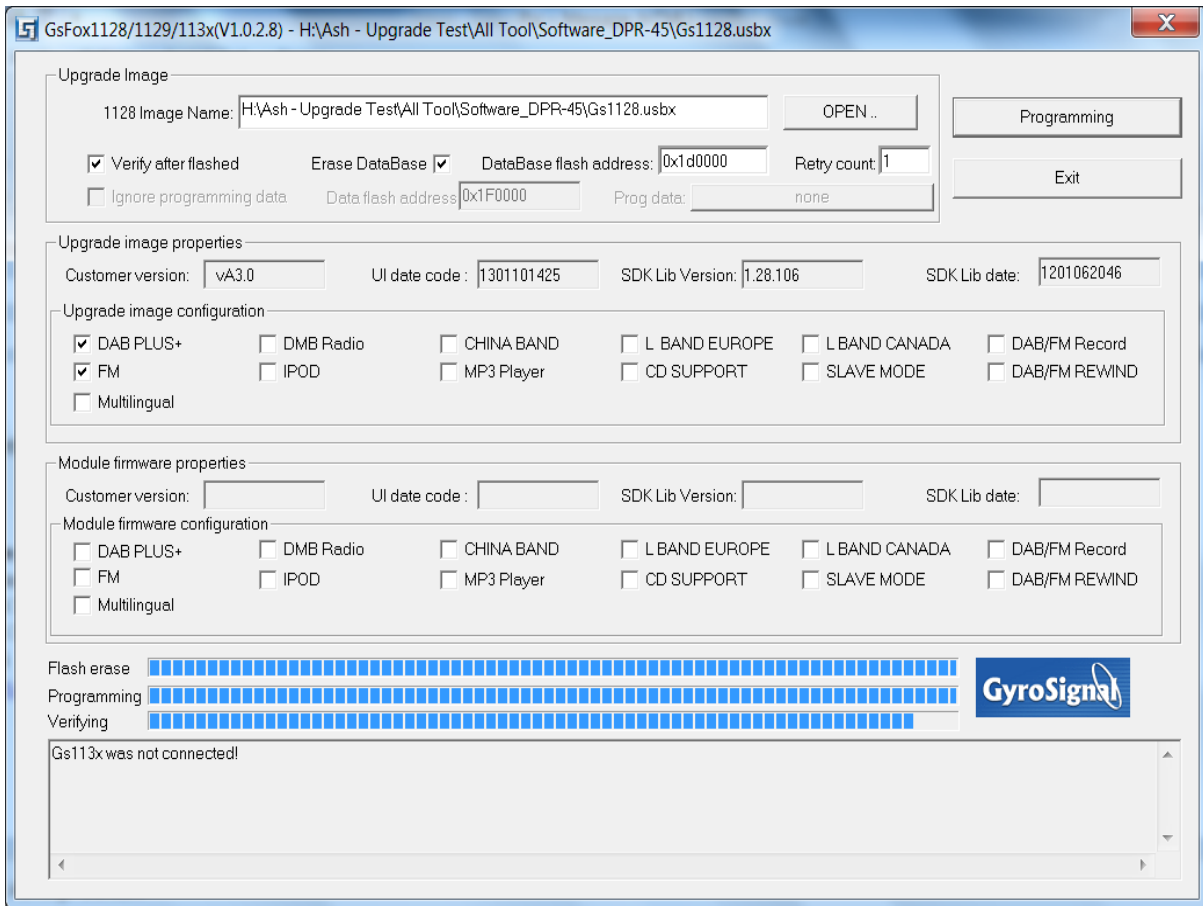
GsFox1128/1129/113x(V1.0.2.8) - H:\Ash - Upgrade Test\All Tool\Software_DPR-45\Gs1128.usbx

X

Upgrade Image

1128 Image Name: H:\Ash - Upgrade Test\All Tool\Software_DPR-45\Gs1128.usbx

OPEN ..

Programming

Verify after flashed

Erase DataBase

DataBase flash address: 0x1d0000

Retry count: 1

Exit

Ignore programming data

Data flash address 0x1F0000

Prog data: none

Upgrade image properties

Customer version: vA3.0

UI date code : 1301101425

SDK Lib Version: 1.28.106

SDK Lib date: 1201062046

Upgrade image configuration

| DAB PLUS+ | DMB Radio | CHINA BAND | L BAND EUROPE | L BAND CANADA | DAB/FM Record |
|---|---|---|---|---|---|
| FM | IPOD | MP3 Player | CD SUPPORT | SLAVE MODE | DAB/FM REWIND |
| Multilingual | | | | | |

Module firmware properties

Customer version:

UI date code :

SDK Lib Version:

SDK Lib date:

Module firmware configuration

| DAB PLUS+ | DMB Radio | CHINA BAND | L BAND EUROPE | L BAND CANADA | DAB/FM Record |
|---|---|---|---|---|---|
| FM | IPOD | MP3 Player | CD SUPPORT | SLAVE MODE | DAB/FM REWIND |
| Multilingual | | | | | |

Flash erase

Programming

Verifying

GyroSignal

Gs113x was not connected!